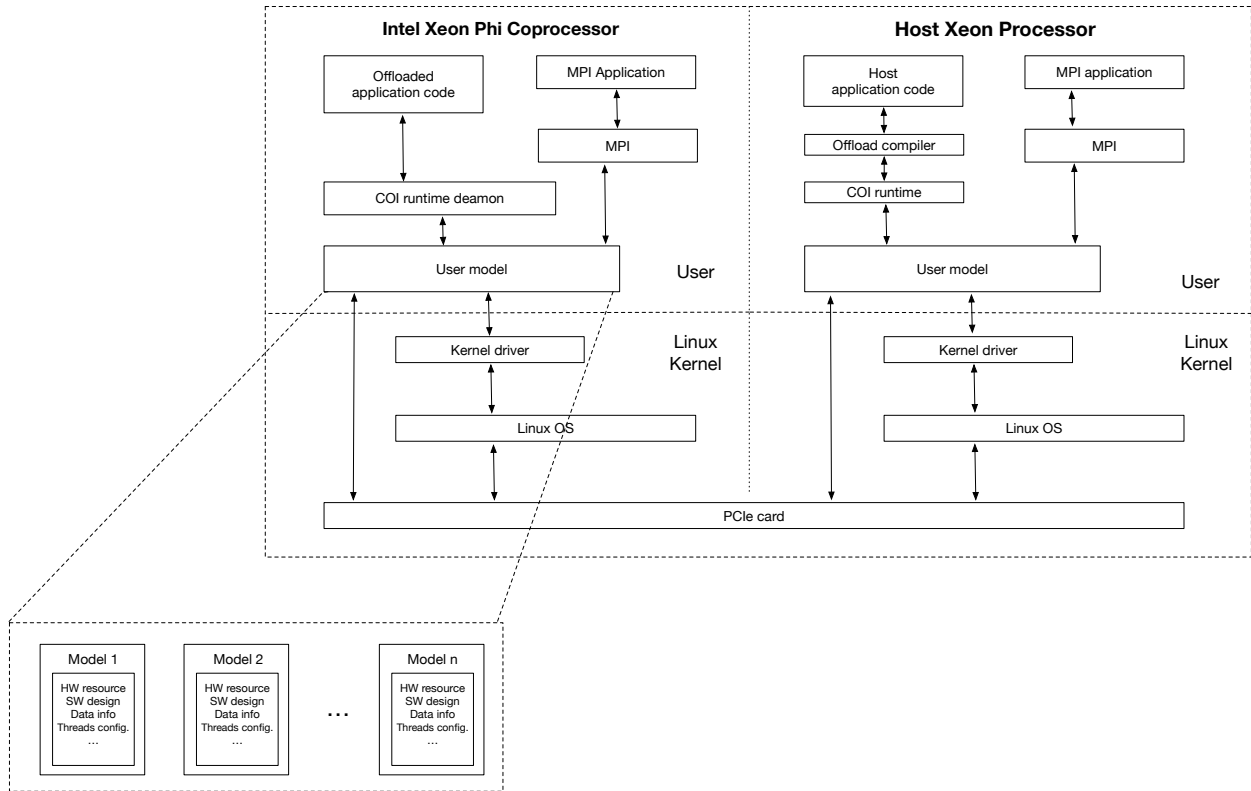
Intel Xeon Phi Coprocessor

Offloaded application code

MPI Application

MPI

COI runtime deamon

User model

User

Kernel driver

Linux Kernel

Linux OS

Host Xeon Processor

Host application code

MPI application

Offload compiler

MPI

COI runtime

User model

User

Kernel driver

Linux Kernel

Linux OS

PCIe card

Model 1
HW resource
SW design
Data info
Threads config.
…

Model 2
HW resource
SW design
Data info
Threads config.
…

…

Model n
HW resource
SW design
Data info
Threads config.
…